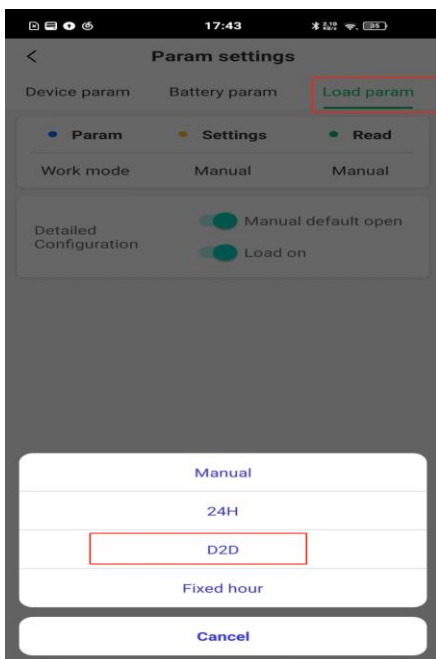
17:43

2.10 KB/s 35

<

Param settings

Device param

Battery param

Load param

• Param

• Settings

• Read

Work mode

Manual

Manual

Detailed Configuration

Manual default open

Load on

Manual

24H

D2D

Fixed hour

Cancel